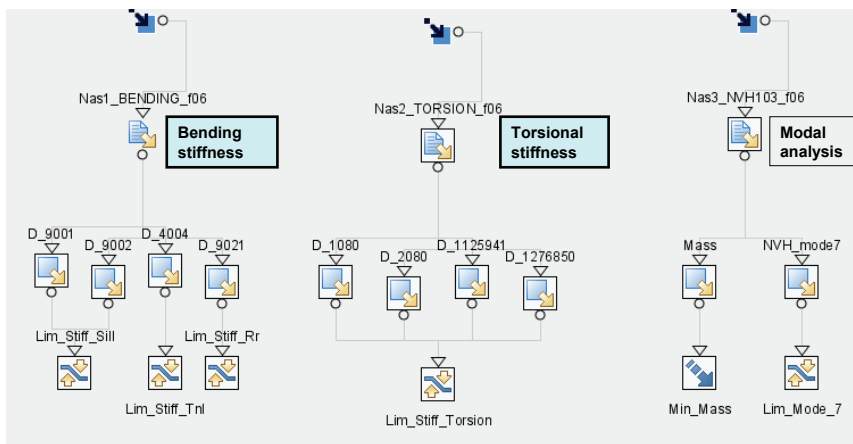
Nas1_BENDING_f06
Bending stiffness
Nas2_TORSION_f06
Torsional stiffness
Nas3_NVH103_f06
Modal analysis

D_9001
D_9002
D_4004
D_9021
Lim_Stiff_Sill
Lim_Stiff_Rr
Lim_Stiff_Tnl

D_1080
D_2080
D_1125941
D_1276850
Lim_Stiff_Torsion

Mass
NVH_mode7
Min_Mass
Lim_Mode_7